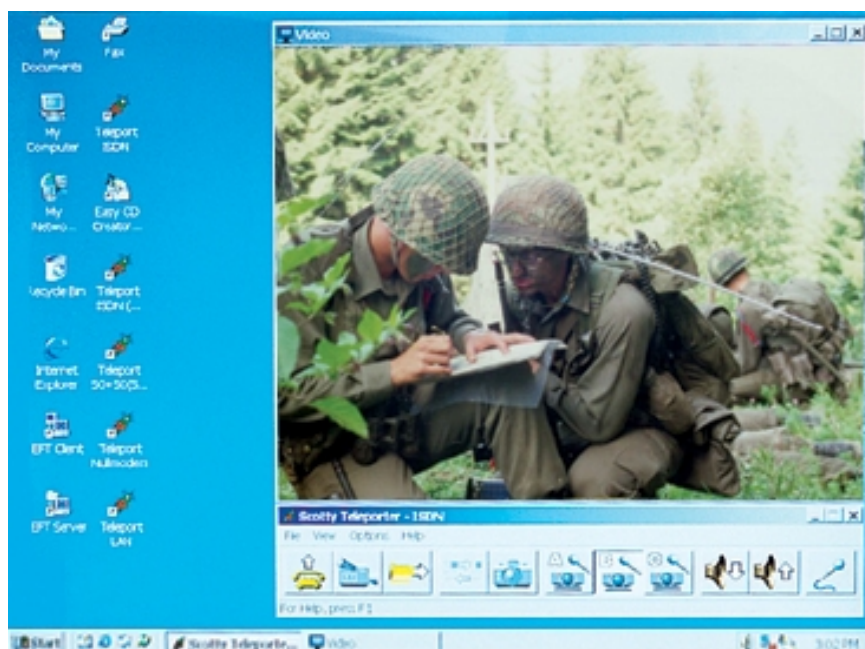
My Documents

Fax

My Computer

Teleport ISDN

My Netwo...

Easy CD Creator...

Recycle Bin

Teleport ISDN (...

Internet Explorer

Teleport 50+50(S...

EFT Client

Teleport Nullmodem

EFT Server

Teleport LAN

Video

Scotty Teleporter - ISDN

File View Options Help

For Help, press F1

Start

Scotty Teleporte...

Video

3:02 PM